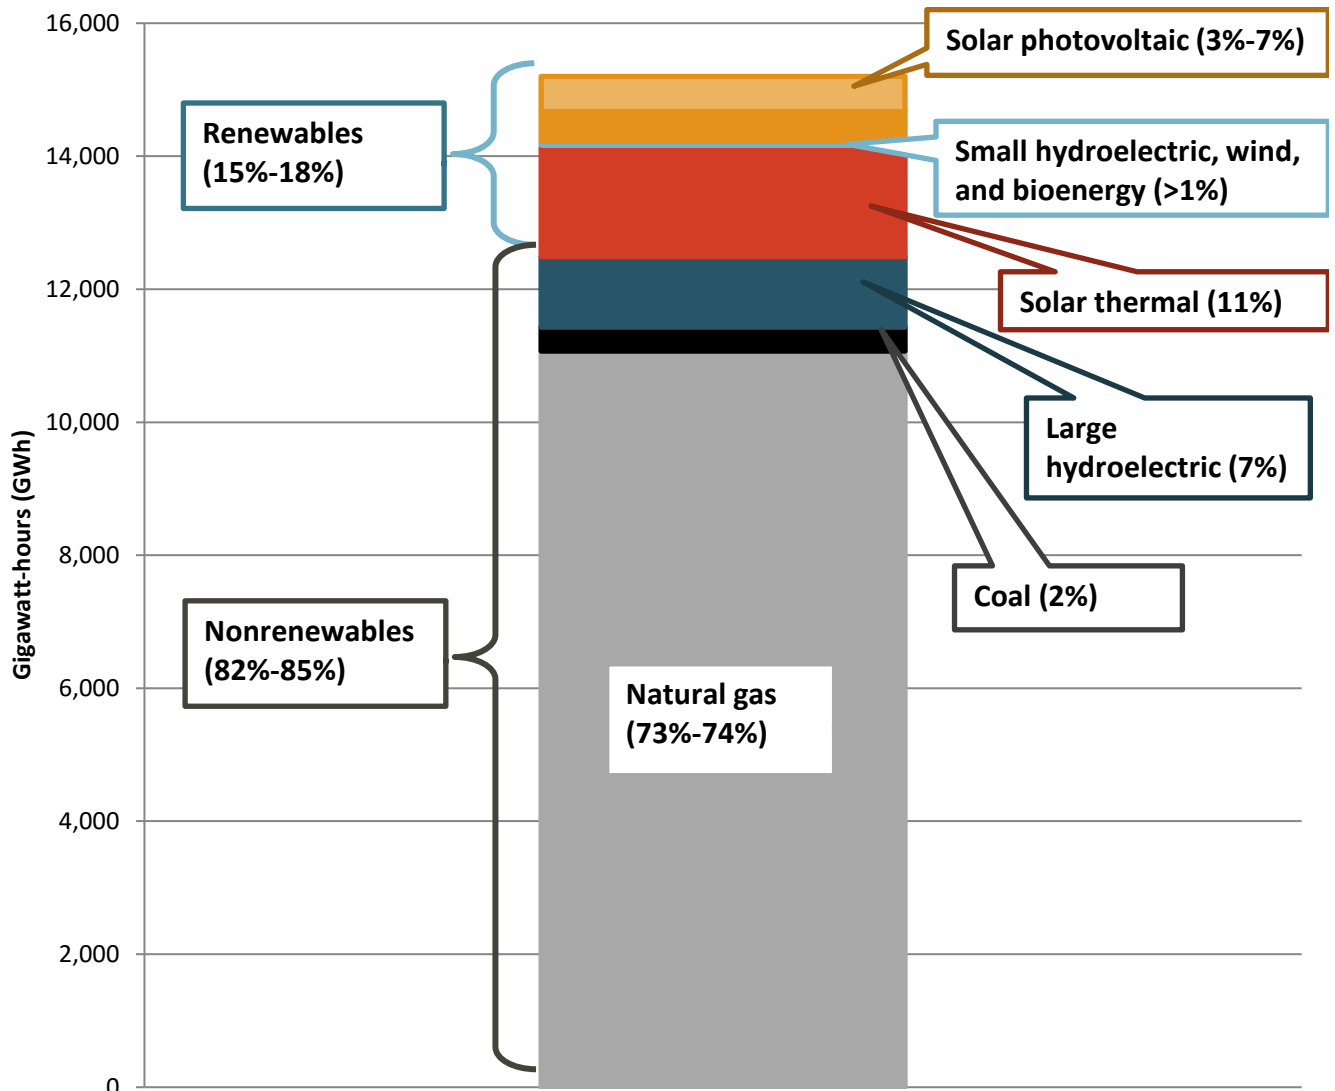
16,000
14,000
12,000
10,000
8,000
6,000
4,000
2,000
0

Gigawatt-hours (GWh)

Renewables (15%-18%)

Nonrenewables (82%-85%)

Solar photovoltaic (3%-7%)

Small hydroelectric, wind, and bioenergy (>1%)

Solar thermal (11%)

Large hydroelectric (7%)

Coal (2%)

Natural gas (73%-74%)